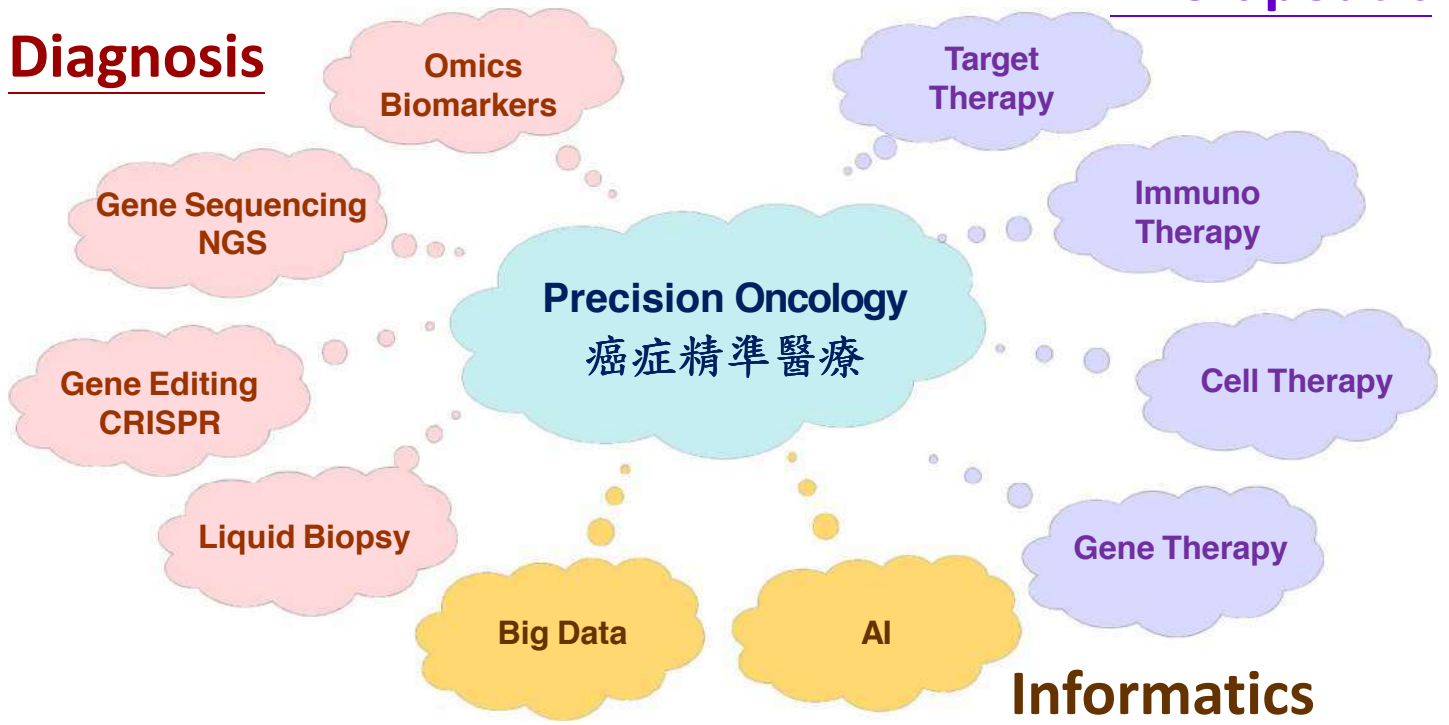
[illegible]

Diagnosis

Omics Biomarkers

Target Therapy

Gene Sequencing NGS

Immuno Therapy

Precision Oncology
癌症精準醫療

Gene Editing CRISPR

Cell Therapy

Liquid Biopsy

Gene Therapy

Big Data

AI

Informatics